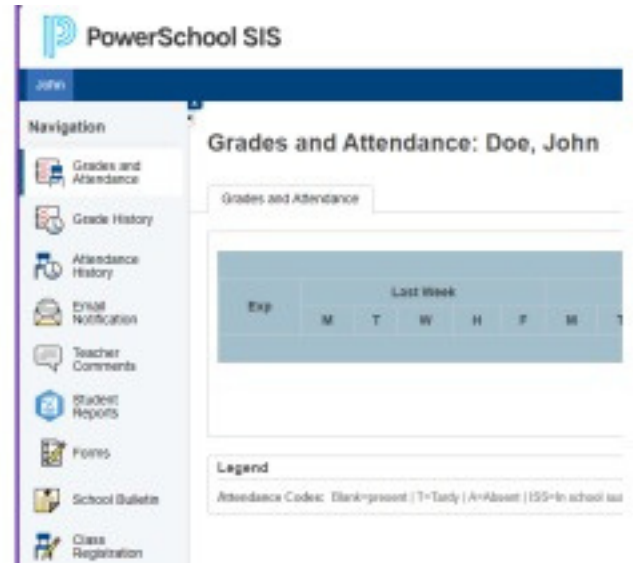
PowerSchool SIS

John

Navigation

Grades and Attendance

Grade History

Attendance History

Email Notification

Teacher Comments

Student Reports

Forms

School Bulletin

Class Registration

Grades and Attendance: Doe, John

Grades and Attendance

| Exp | Last Week | | | | | | |
|---|---|---|---|---|---|---|---|
| | M | T | W | H | F | M | T |

Legend

Attendance Codes: Blank=present | T=Tardy | A=Absent | ISS=In school sus